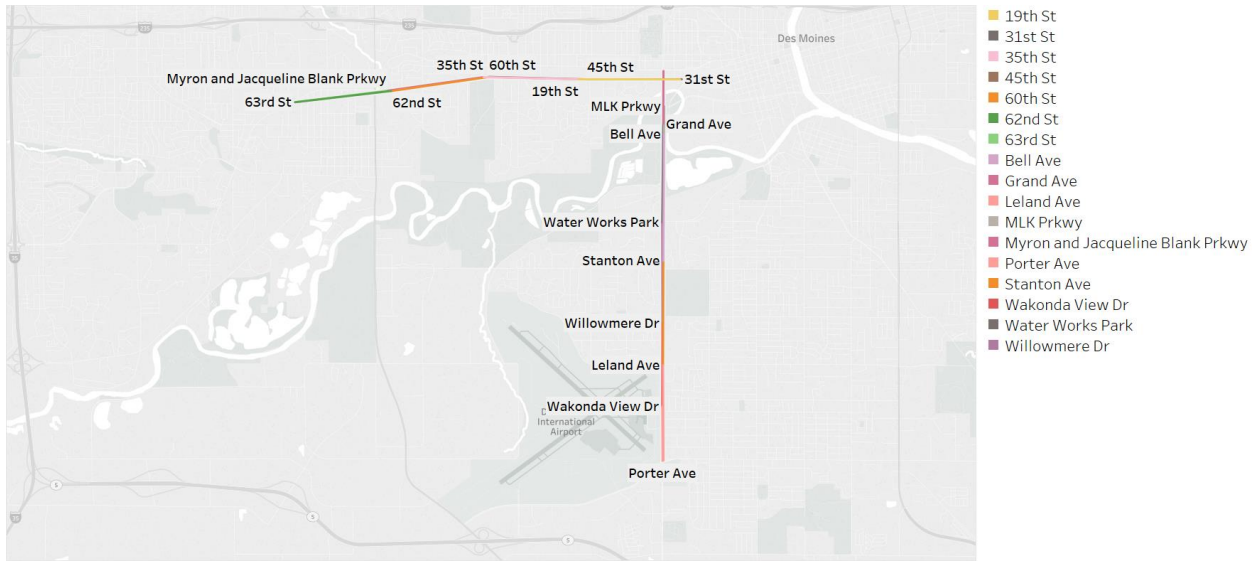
Des Moines

Myron and Jacqueline Blank Prkwy
63rd St
62nd St
35th St
60th St
45th St
19th St
31st St
MLK Prkwy
Bell Ave
Grand Ave
Water Works Park
Stanton Ave
Willowmere Dr
Leland Ave
Wakonda View Dr
International Airport
Porter Ave

19th St
31st St
35th St
45th St
60th St
62nd St
63rd St
Bell Ave
Grand Ave
Leland Ave
MLK Prkwy
Myron and Jacqueline Blank Prkwy
Porter Ave
Stanton Ave
Wakonda View Dr
Water Works Park
Willowmere Dr